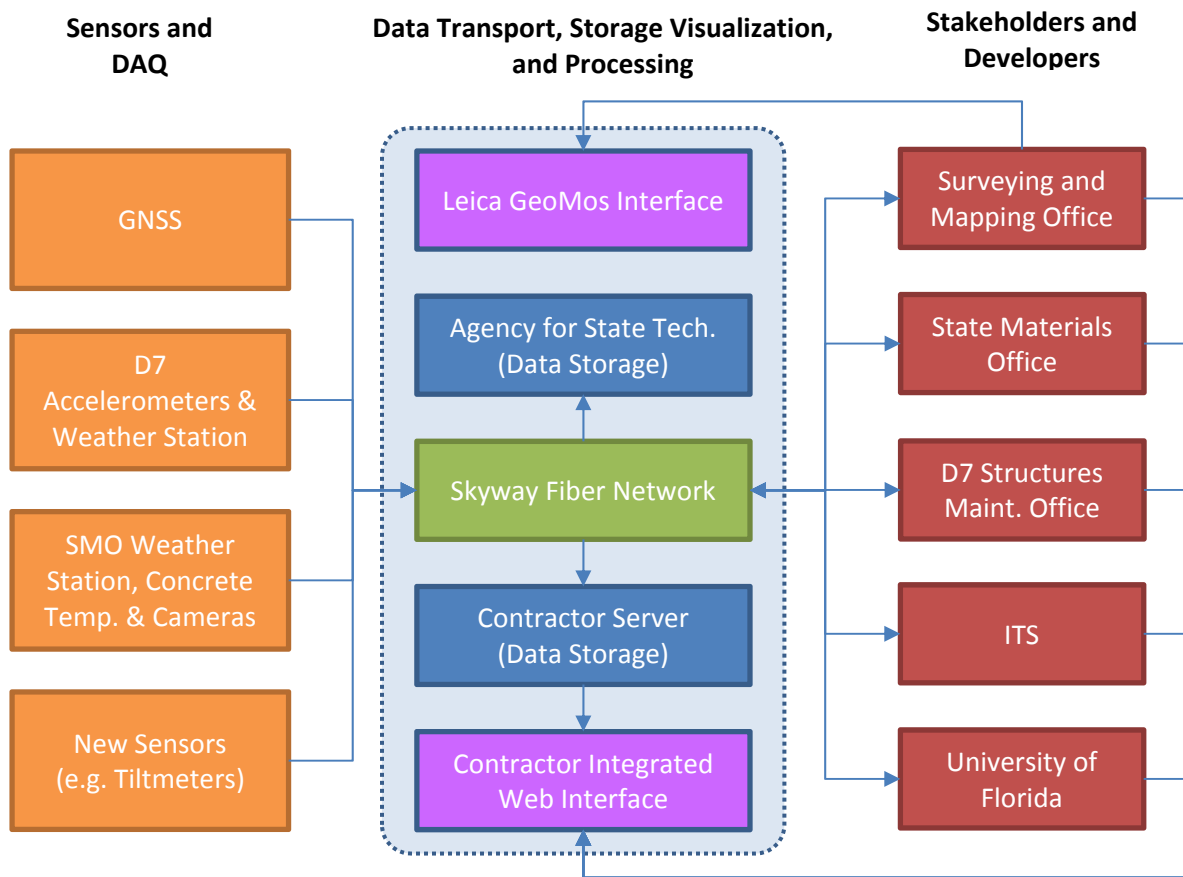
Sensors and DAQ

Data Transport, Storage Visualization, and Processing

Stakeholders and Developers

GNSS

D7 Accelerometers & Weather Station

SMO Weather Station, Concrete Temp. & Cameras

New Sensors (e.g. Tiltmeters)

Leica GeoMos Interface

Agency for State Tech. (Data Storage)

Skyway Fiber Network

Contractor Server (Data Storage)

Contractor Integrated Web Interface

Surveying and Mapping Office

State Materials Office

D7 Structures Maint. Office

ITS

University of Florida